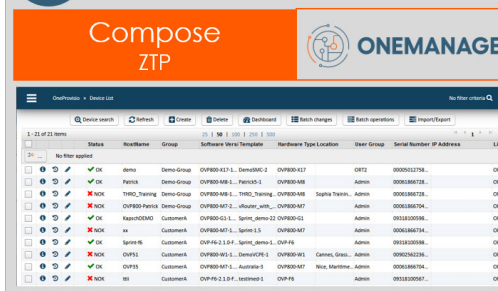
Compose
ZTP

ONEMANAGE

OneProvisio › Device List

No filter criteria

Device search | Refresh | Create | Delete | Dashboard | Batch changes | Batch operations | Import/Export

1 - 21 of 21 items

25 | 50 | 100 | 250 | 500

| | | Status | HostName | Group | Software Version | Template | Hardware Type | Location | User Group | Serial Number | IP Address |
|---|---|---|---|---|---|---|---|---|---|---|---|
| | | 20 | No filter applied | | | | | | | | |
| | | OK | demo | Demo-Group | OVP800-X17-1... | DemoSMC-2 | OVP800-X17 | | ORT2 | 00005012758... | |
| | | OK | Patrick | Demo-Group | OVP800-M8-1... | Patrick5-1 | OVP800-M8 | | Admin | 00061866728... | |
| | | NOK | THRO_Training | Demo-Group | OVP800-M8-1... | THRO_Training... | OVP800-M8 | Sophia Trainin... | Admin | 00061866728... | |
| | | NOK | OVP800-Patrick | Demo-Group | OVP800-M7-2... | vRouter_with... | OVP800-M7 | | Admin | 00061866704... | |
| | | NOK | KapschDEMO | CustomerA | OVP800-G1-1... | Sprint_demo-22 | OVP800-G1 | | Admin | 09318100598... | |
| | | NOK | xx | CustomerA | OVP800-M7-1... | Sprint-1.5 | OVP800-M7 | | Admin | 00061866734... | |
| | | OK | Sprint-f6 | CustomerA | OVP-F6-2.1.0-F... | Sprint_demo-1... | OVP-F6 | | Admin | 09318100598... | |
| | | NOK | OVP51 | CustomerA | OVP800-W1-1... | DemoVCPE-1 | OVP800-W1 | Cannes, Grass... | Admin | 00902562236... | |
| | | OK | OVP35 | CustomerA | OVP800-M7-1... | Australia-3 | OVP800-M7 | Nice, Maritime... | Admin | 00061866704... | |
| | | NOK | titi | CustomerA | OVP-F6-2.1.0-F... | testtmed-1 | OVP-F6 | | Admin | 09318100587... | |